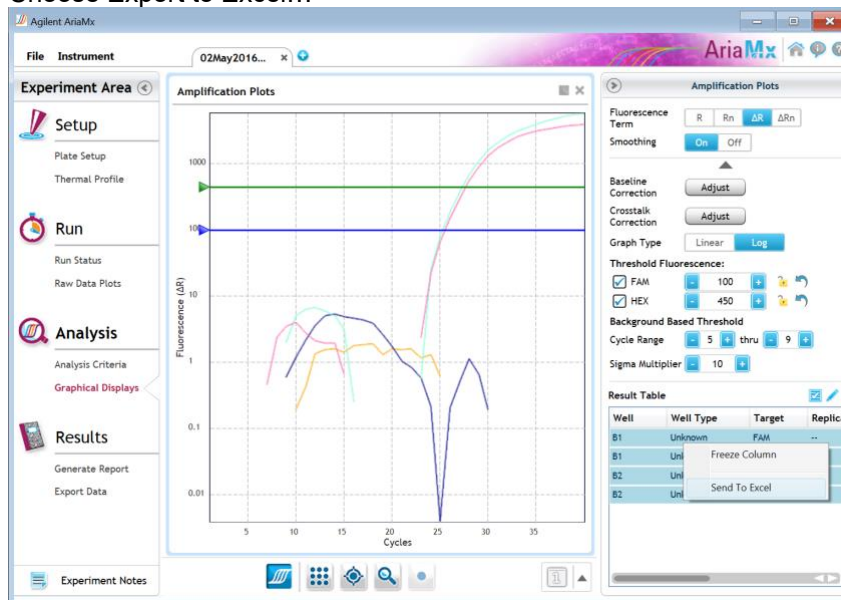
Choose Export to Excel...

Agilent AriaMx

File Instrument

02May2016... ×

AriaMx

Experiment Area

Setup

Plate Setup

Thermal Profile

Run

Run Status

Raw Data Plots

Analysis

Analysis Criteria

Graphical Displays

Results

Generate Report

Export Data

Experiment Notes

Amplification Plots

1000

100

10

1

0.1

0.01

Fluorescence (ΔR)

5 10 15 20 25 30 35

Cycles

Amplification Plots

Fluorescence Term R Rn ΔR ΔRn

Smoothing On Off

Baseline Correction Adjust

Crosstalk Correction Adjust

Graph Type Linear Log

Threshold Fluorescence:

FAM 100

HEX 450

Background Based Threshold

Cycle Range 5 thru 9

Sigma Multiplier 10

Result Table

| Well | Well Type | Target | Replic |
|---|---|---|---|
| B1 | Unknown | FAM | -- |
| B1 | Unl | | |
| B2 | Unl | | |
| B2 | Unl | | |

Freeze Column

Send To Excel